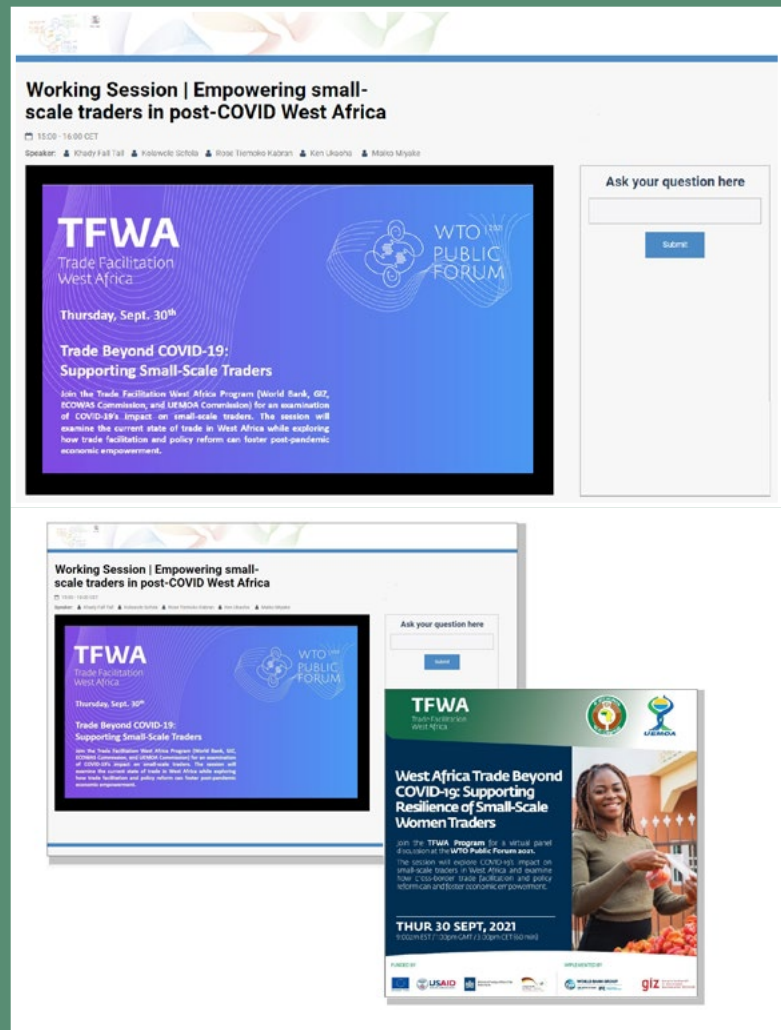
Working Session | Empowering small-scale traders in post-COVID West Africa

15:00 - 16:00 CET

Speaker: Khady Fall Tall Kolawole Sofola Rose Tiemoko Kabran Ken Ukaoha Maiko Miyake

TFWA
Trade Facilitation West Africa

WTO PUBLIC FORUM

Thursday, Sept. 30th

Trade Beyond COVID-19: Supporting Small-Scale Traders

Join the Trade Facilitation West Africa Program (World Bank, GIZ, ECOWAS Commission, and UEMOA Commission) for an examination of COVID-19's impact on small-scale traders. The session will examine the current state of trade in West Africa while exploring how trade facilitation and policy reform can foster post-pandemic economic empowerment.

Ask your question here

Submit

Working Session | Empowering small-scale traders in post-COVID West Africa

Ask your question here

Submit

TFWA
Trade Facilitation West Africa

WTO PUBLIC FORUM

Thursday, Sept. 30th

Trade Beyond COVID-19: Supporting Small-Scale Traders

TFWA
Trade Facilitation West Africa

UEMOA

West Africa Trade Beyond COVID-19: Supporting Resilience of Small-Scale Women Traders

Join the TFWA Program for a virtual panel discussion at the WTO Public Forum 2021.

The session will explore COVID-19's impact on small-scale traders in West Africa and examine how cross-border trade facilitation and policy reform can and foster economic empowerment.

THUR 30 SEPT, 2021
9:00am EST / 1:00pm GMT / 3:00pm CET (60 min)

FUNDED BY

USAID

IMPLEMENTED BY

WORLD BANK GROUP

giz